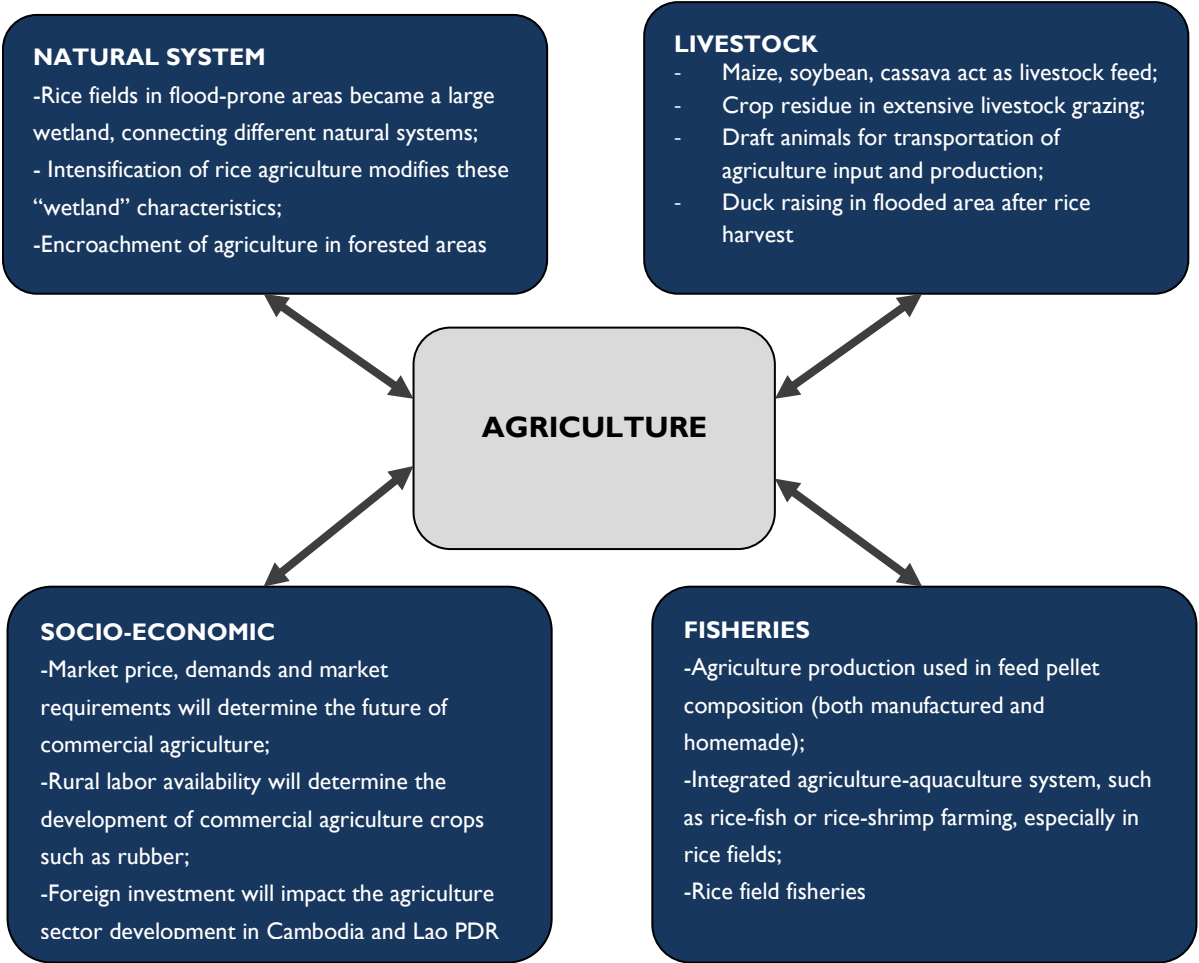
NATURAL SYSTEM
-Rice fields in flood-prone areas became a large wetland, connecting different natural systems;
- Intensification of rice agriculture modifies these "wetland" characteristics;
-Encroachment of agriculture in forested areas

LIVESTOCK
- Maize, soybean, cassava act as livestock feed;
- Crop residue in extensive livestock grazing;
- Draft animals for transportation of agriculture input and production;
- Duck raising in flooded area after rice harvest

AGRICULTURE

SOCIO-ECONOMIC
-Market price, demands and market requirements will determine the future of commercial agriculture;
-Rural labor availability will determine the development of commercial agriculture crops such as rubber;
-Foreign investment will impact the agriculture sector development in Cambodia and Lao PDR

FISHERIES
-Agriculture production used in feed pellet composition (both manufactured and homemade);
-Integrated agriculture-aquaculture system, such as rice-fish or rice-shrimp farming, especially in rice fields;
-Rice field fisheries